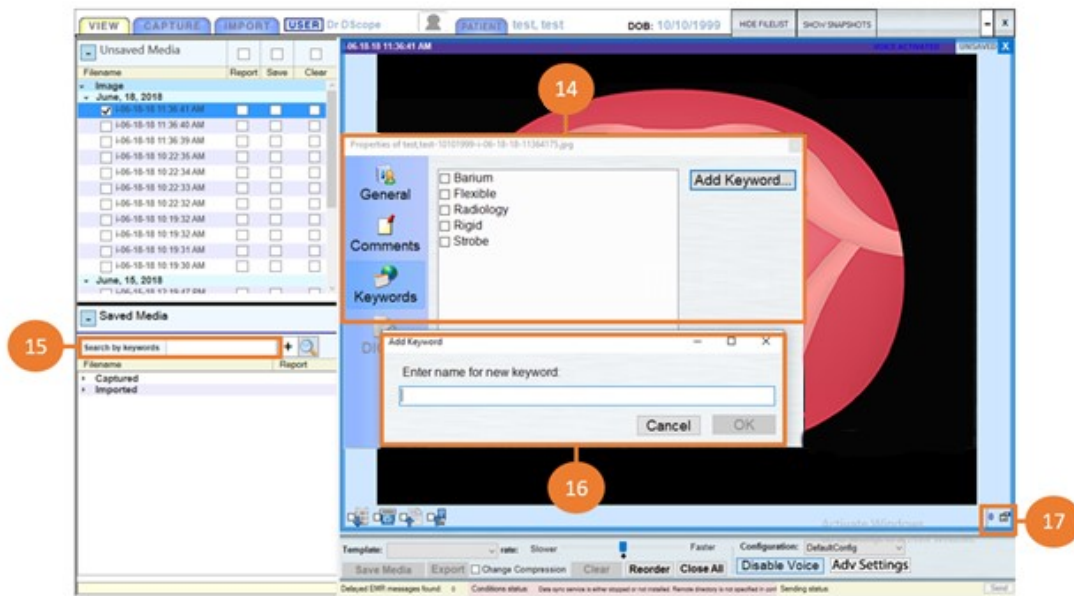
VIEW CAPTURE IMPORT USER Dr DScope PATIENT test, test DOB: 10/10/1999 HIDE FILELIST SHOW SNAPSHOTS - X

Unsaved Media
Filename Report Save Clear
Image
June, 18, 2018
i-06-18-18 11:36:41 AM
i-06-18-18 11:36:40 AM
i-06-18-18 11:36:39 AM
i-06-18-18 10:22:35 AM
i-06-18-18 10:22:34 AM
i-06-18-18 10:22:33 AM
i-06-18-18 10:22:32 AM
i-06-18-18 10:19:32 AM
i-06-18-18 10:19:32 AM
i-06-18-18 10:19:31 AM
i-06-18-18 10:19:30 AM
June, 15, 2018
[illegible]

Saved Media
Search by keywords +
Filename Report
Captured
Imported

i-06-18-18 11:36:41 AM VOICE ACTIVATED UNSAVED X

14

Properties of test,test-10101999-i-06-18-18-11364175.jpg
General
Comments
Keywords
Barium
Flexible
Radiology
Rigid
Strobe
Add Keyword...

15

Add Keyword
Enter name for new keyword:
Cancel OK

16

17

Activate Windows

Template: rate: Slower Faster Configuration: DefaultConfig
Save Media Export Change Compression Clear Reorder Close All Disable Voice Adv Settings

Delayed EMR messages found: 0 Conditions status Data sync service is either stopped or not installed. Remote directory is not specified in conf Sending status Send